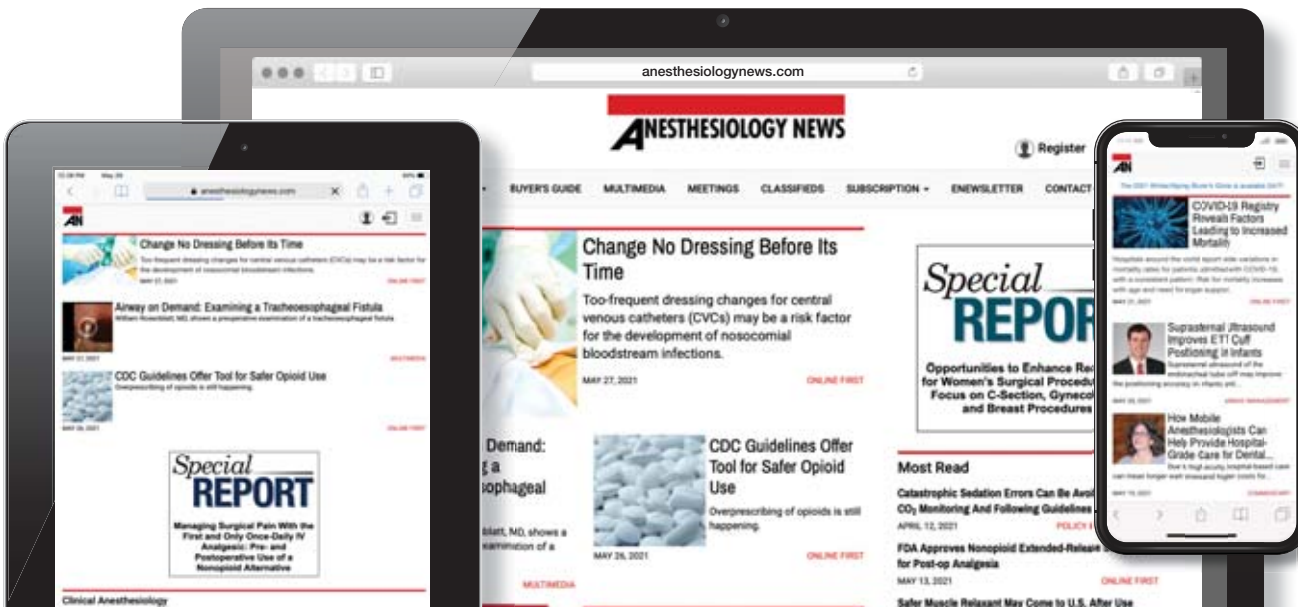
anesthesiologynews.com

ANESTHESIOLOGY NEWS

Register

BUYER'S GUIDE MULTIMEDIA MEETINGS CLASSIFIEDS SUBSCRIPTION ENEWSLETTER CONTACT

Change No Dressing Before Its Time

Too-frequent dressing changes for central venous catheters (CVCs) may be a risk factor for the development of nosocomial bloodstream infections.

MAY 27, 2021 ONLINE FIRST

Demand: g a sophageal

blatt, MD, shows a xamination of a

MULTIMEDIA

CDC Guidelines Offer Tool for Safer Opioid Use

Overprescribing of opioids is still happening.

MAY 26, 2021 ONLINE FIRST

Special REPORT

Opportunities to Enhance Re for Women's Surgical Procedu Focus on C-Section, Gyneco and Breast Procedures

Most Read

Catastrophic Sedation Errors Can Be Avoi $CO_2$ Monitoring And Following Guidelines

APRIL 12, 2021 POLICY

FDA Approves Nonopioid Extended-Release for Post-op Analgesia

MAY 13, 2021 ONLINE FIRST

Safer Muscle Relaxant May Come to U.S. After Use

anesthesiologynews.com

AN

Change No Dressing Before Its Time

Too-frequent dressing changes for central venous catheters (CVCs) may be a risk factor for the development of nosocomial bloodstream infections.

MAY 27, 2021 ONLINE FIRST

Airway on Demand: Examining a Tracheoesophageal Fistula

William Rosenblatt, MD, shows a preoperative examination of a tracheoesophageal fistula

MAY 27, 2021 MULTIMEDIA

CDC Guidelines Offer Tool for Safer Opioid Use

Overprescribing of opioids is still happening.

MAY 26, 2021 ONLINE FIRST

Special REPORT

Managing Surgical Pain With the First and Only Once-Daily IV Analgesic: Pre- and Postoperative Use of a Nonopioid Alternative

Clinical Anesthesiology

AN

The 2021 Anesthesiology Buyer's Guide is available OUT!

COVID-19 Registry Reveals Factors Leading to Increased Mortality

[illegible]

Suprasternal Ultrasound Improves ETT Cuff Positioning in Infants

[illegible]

How Mobile Anesthesiologists Can Help Provide Hospital-Grade Care for Dental...

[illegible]

COMMENTARY